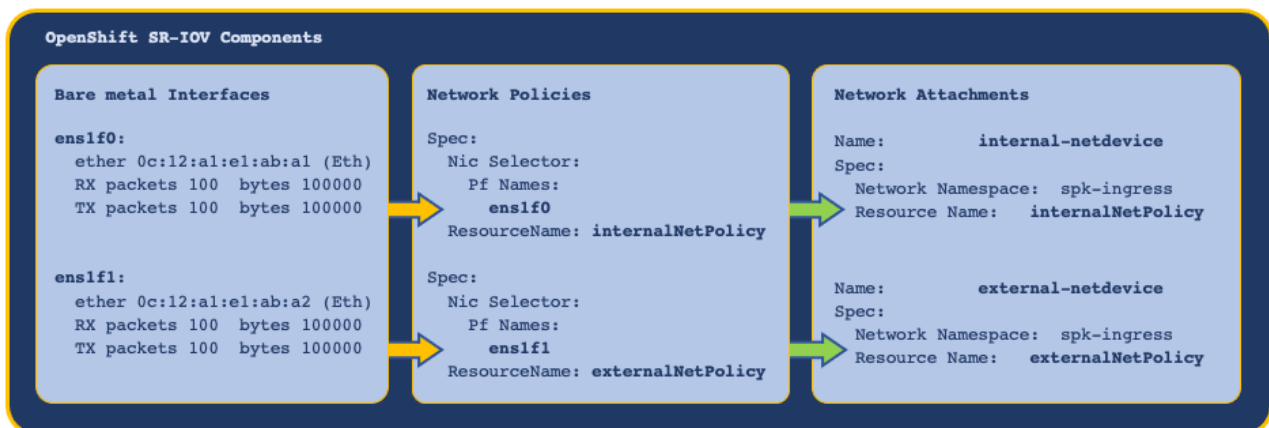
OpenShift SR-IOV Components

Bare metal Interfaces

ens1f0:
ether 0c:12:a1:e1:ab:a1 (Eth)
RX packets 100 bytes 100000
TX packets 100 bytes 100000

ens1f1:
ether 0c:12:a1:e1:ab:a2 (Eth)
RX packets 100 bytes 100000
TX packets 100 bytes 100000

Network Policies

Spec:
Nic Selector:
Pf Names:
ens1f0
ResourceName: internalNetPolicy

Spec:
Nic Selector:
Pf Names:
ens1f1
ResourceName: externalNetPolicy

Network Attachments

Name: internal-netdevice
Spec:
Network Namespace: spk-ingress
Resource Name: internalNetPolicy

Name: external-netdevice
Spec:
Network Namespace: spk-ingress
Resource Name: externalNetPolicy